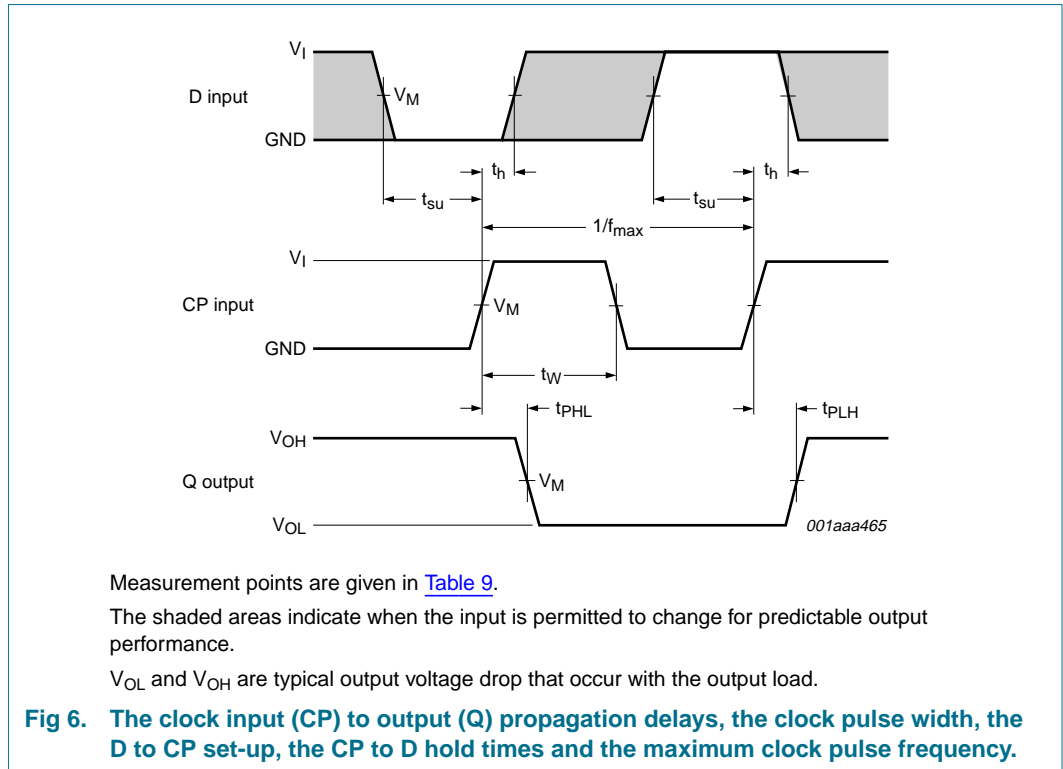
$V_I$

D input

$V_M$

GND

$t_h$

$t_h$

$t_{su}$

$t_{su}$

$1/f_{max}$

$V_I$

CP input

$V_M$

GND

$t_W$

$t_{PHL}$

$t_{PLH}$

$V_{OH}$

Q output

$V_M$

$V_{OL}$

001aaa465

Measurement points are given in Table 9.

The shaded areas indicate when the input is permitted to change for predictable output performance.

$V_{OL}$ and $V_{OH}$ are typical output voltage drop that occur with the output load.

Fig 6. The clock input (CP) to output (Q) propagation delays, the clock pulse width, the D to CP set-up, the CP to D hold times and the maximum clock pulse frequency.